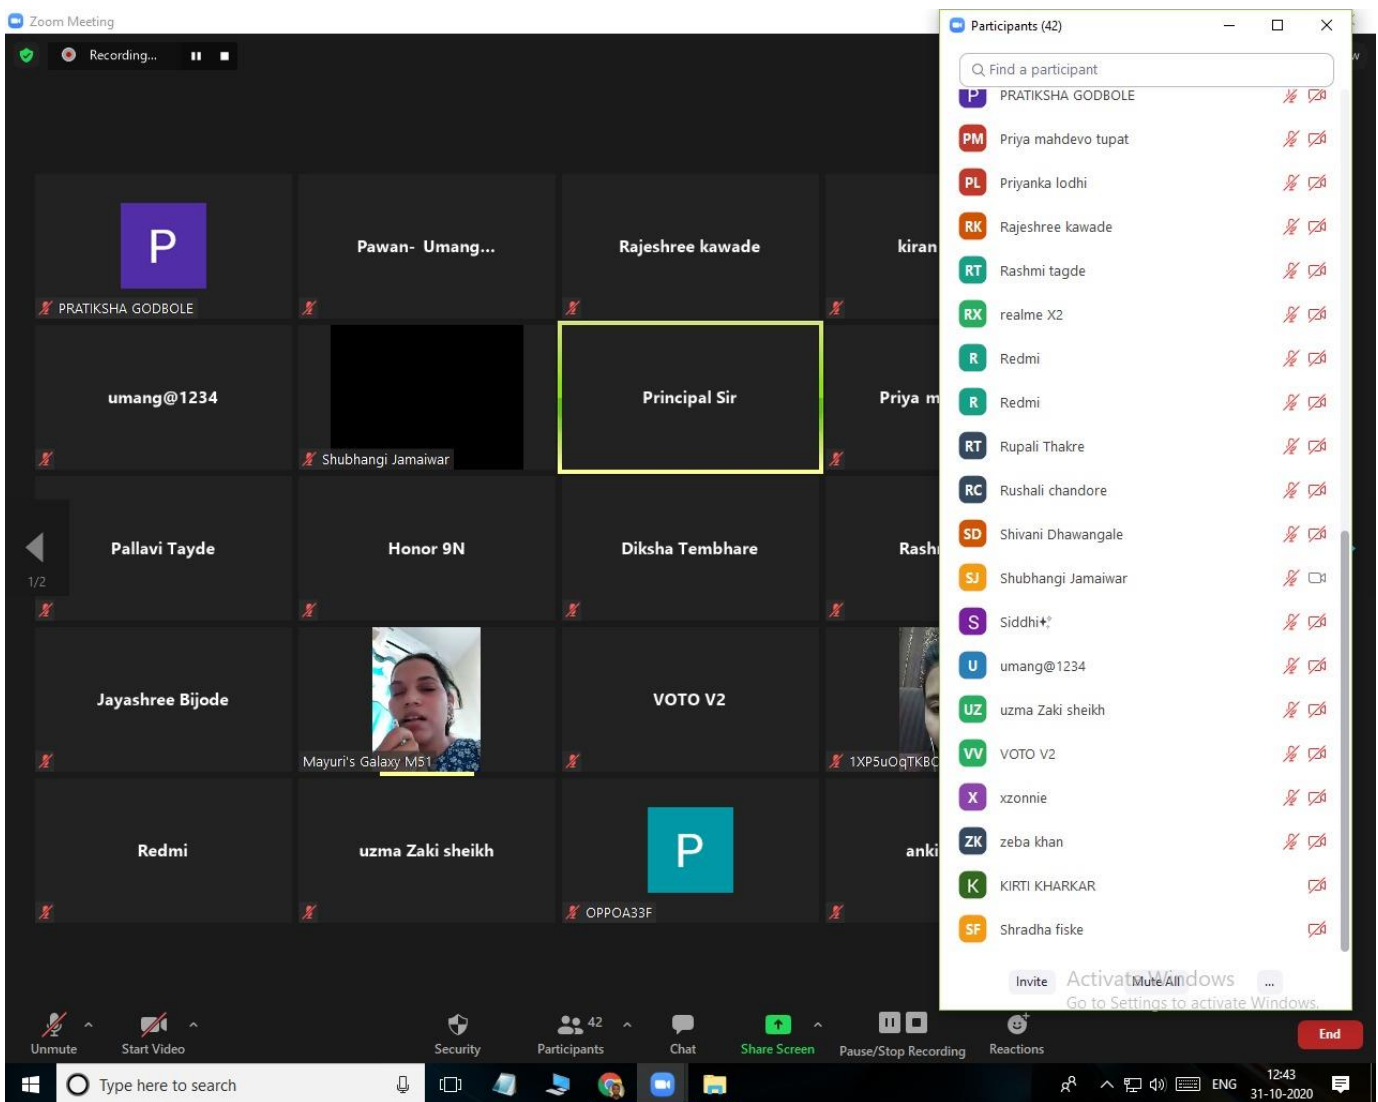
Zoom Meeting

Recording...

P
PRATIKSHA GODBOLE

Pawan- Umang...

Rajeshree kawade

kiran

umang@1234

Shubhangi Jamaiwar

Principal Sir

Priya m

Pallavi Tayde

Honor 9N

Diksha Tembhare

Rash

1/2

Jayashree Bijode

Mayuri's Galaxy M51

VOTO V2

1XP5uOqTKBC

Redmi

uzma Zaki sheikh

P
OPPOA33F

anki

Participants (42)

Find a participant

P PRATIKSHA GODBOLE
PM Priya mahdevo tupat
PL Priyanka lodhi
RK Rajeshree kawade
RT Rashmi tagde
RX realme X2
R Redmi
R Redmi
RT Rupali Thakre
RC Rushali chandore
SD Shivani Dhawangale
SJ Shubhangi Jamaiwar
S Siddhi
U umang@1234
UZ uzma Zaki sheikh
VV VOTO V2
X xzonnie
ZK zeba khan
K KIRTI KHARKAR
SF Shradha fiske

Invite Mute All ...

Activate Windows
Go to Settings to activate Windows.

Unmute Start Video Security 42 Participants Chat Share Screen Pause/Stop Recording Reactions End

Type here to search

ENG 12:43 31-10-2020